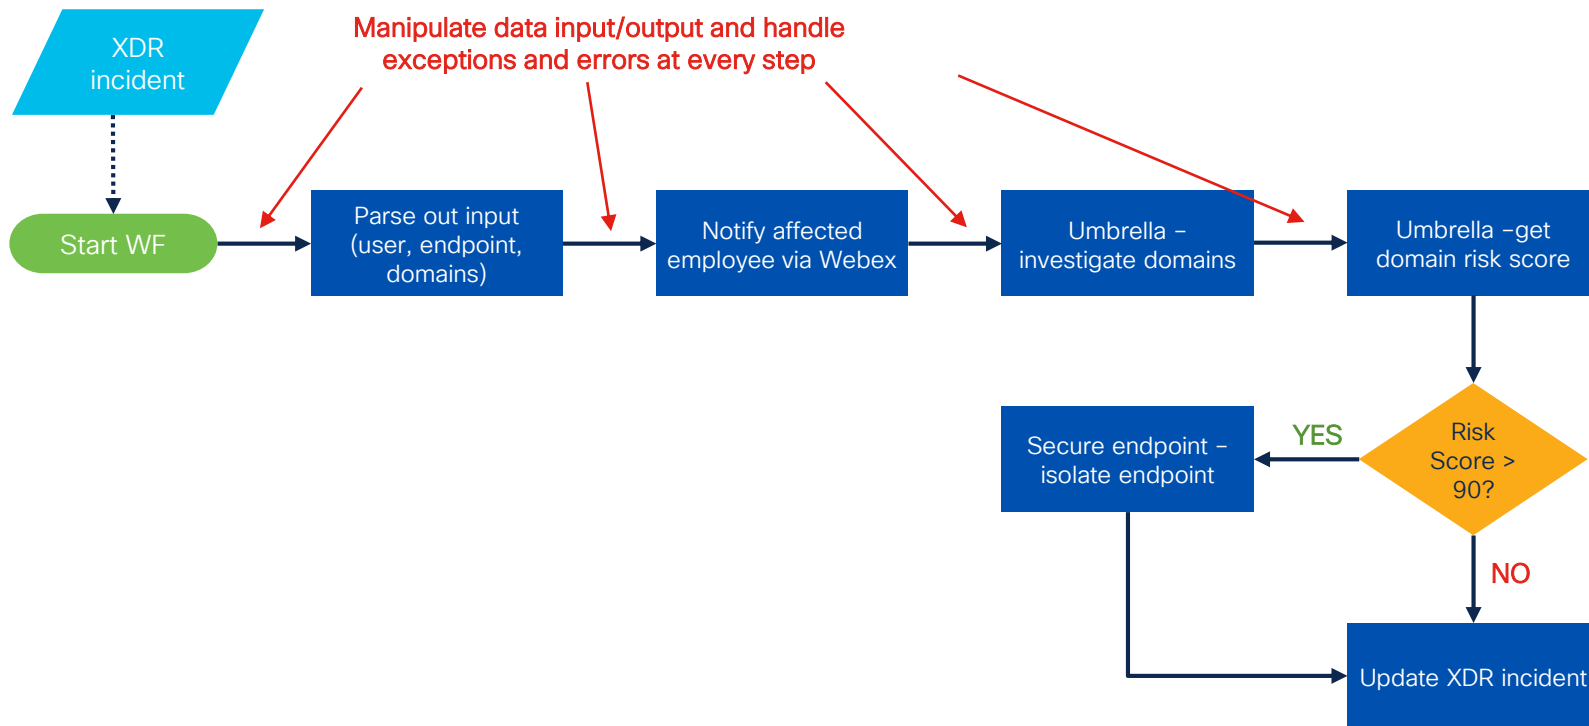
XDR incident

Manipulate data input/output and handle exceptions and errors at every step

Start WF

Parse out input (user, endpoint, domains)

Notify affected employee via Webex

Umbrella – investigate domains

Umbrella –get domain risk score

Risk Score > 90?

YES

Secure endpoint – isolate endpoint

NO

Update XDR incident